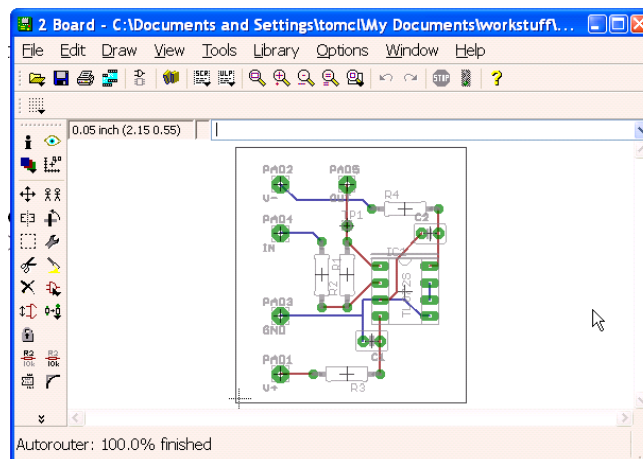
2 Board - C:\Documents and Settings\tomc\My Documents\workstuff\...

File Edit Draw View Tools Library Options Window Help

0.05 inch (2.15 0.55)

PAD2
V-
PAD5
OUT
R4
PAD4
IN
TP1
C2
IC1
R2
R1
PAD3
GND
C1
PAD1
V+
R3

Autorouter: 100.0% finished